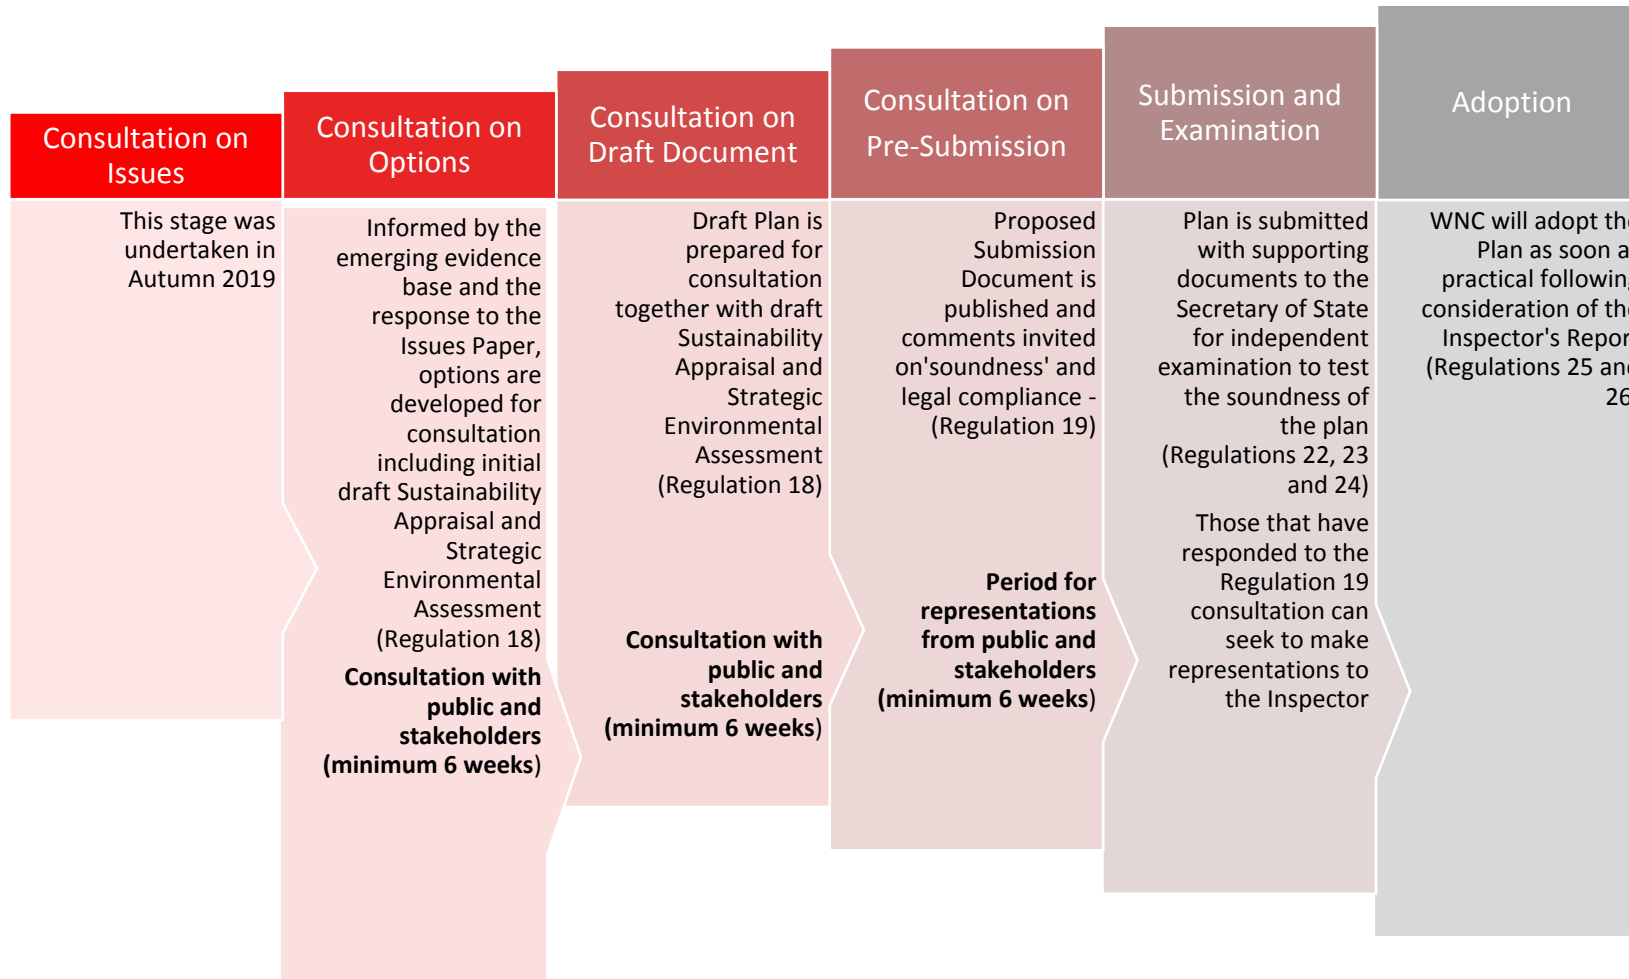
Consultation on Issues

This stage was undertaken in Autumn 2019

Consultation on Options

Informed by the emerging evidence base and the response to the Issues Paper, options are developed for consultation including initial draft Sustainability Appraisal and Strategic Environmental Assessment (Regulation 18)

**Consultation with public and stakeholders (minimum 6 weeks)**

Consultation on Draft Document

Draft Plan is prepared for consultation together with draft Sustainability Appraisal and Strategic Environmental Assessment (Regulation 18)

**Consultation with public and stakeholders (minimum 6 weeks)**

Consultation on Pre-Submission

Proposed Submission Document is published and comments invited on'soundness' and legal compliance - (Regulation 19)

**Period for representations from public and stakeholders (minimum 6 weeks)**

Submission and Examination

Plan is submitted with supporting documents to the Secretary of State for independent examination to test the soundness of the plan (Regulations 22, 23 and 24)

Those that have responded to the Regulation 19 consultation can seek to make representations to the Inspector

Adoption

WNC will adopt th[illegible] Plan as soon a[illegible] practical followin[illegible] consideration of th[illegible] Inspector's Repor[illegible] (Regulations 25 an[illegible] 26